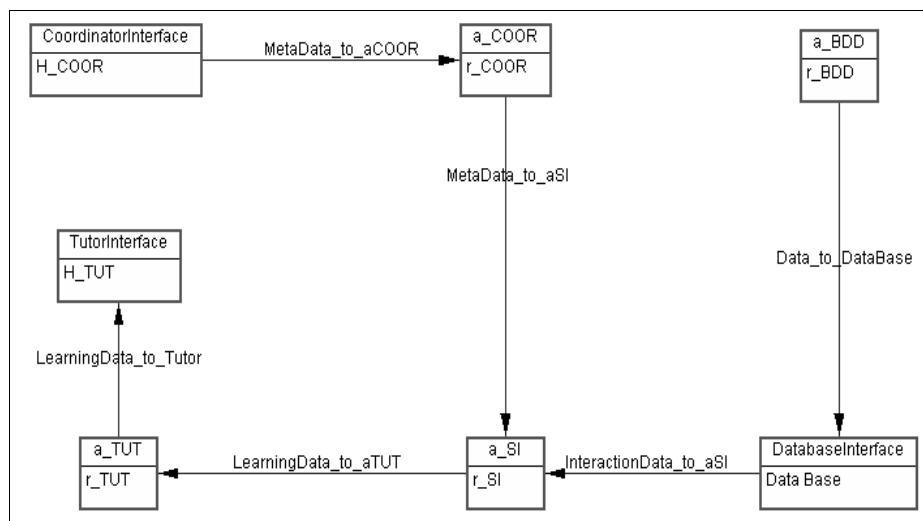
CoordinatorInterface
H_COOR

MetaData_to_aCOOR

a_COOR
r_COOR

a_BDD
r_BDD

MetaData_to_aSI

TutorInterface
H_TUT

Data_to_DataBase

LearningData_to_Tutor

a_TUT
r_TUT

LearningData_to_aTUT

a_SI
r_SI

InteractionData_to_aSI

DatabaseInterface
Data Base